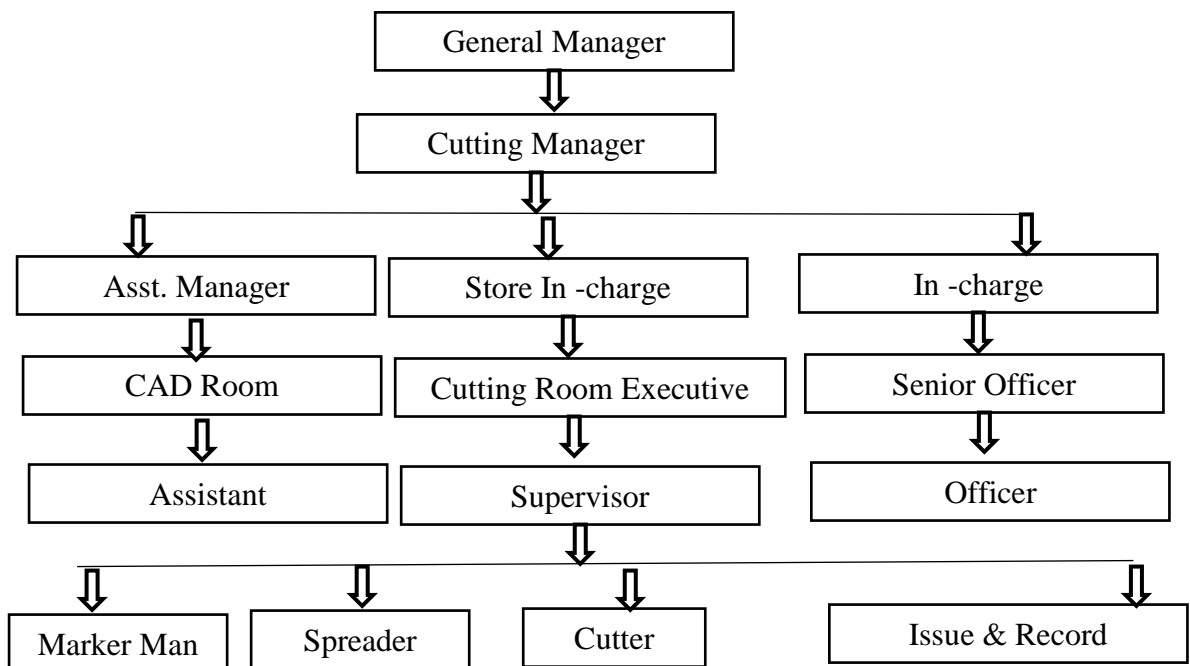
General Manager

Cutting Manager

Asst. Manager

Store In -charge

In -charge

CAD Room

Cutting Room Executive

Senior Officer

Assistant

Supervisor

Officer

Marker Man

Spreader

Cutter

Issue & Record